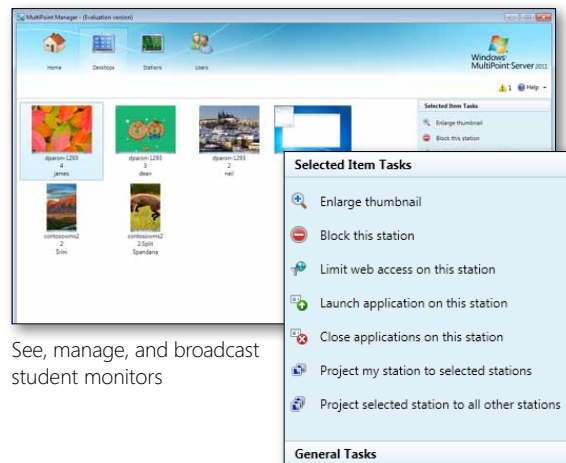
MultiPoint Manager - (Evaluation version)

Home
Desktops
Stations
Users

Windows MultiPoint Server 2011

1
Help

dparon-1293
4
james

dparon-1293
3
dean

dparon-1293
2
neil

contosowms2
2
Srini

contosowms2
2.Split
Spandana

Selected Item Tasks
Enlarge thumbnail
Block this station

Selected Item Tasks

Enlarge thumbnail

Block this station

Limit web access on this station

Launch application on this station

Close applications on this station

Project my station to selected stations

Project selected station to all other stations

General Tasks

See, manage, and broadcast student monitors